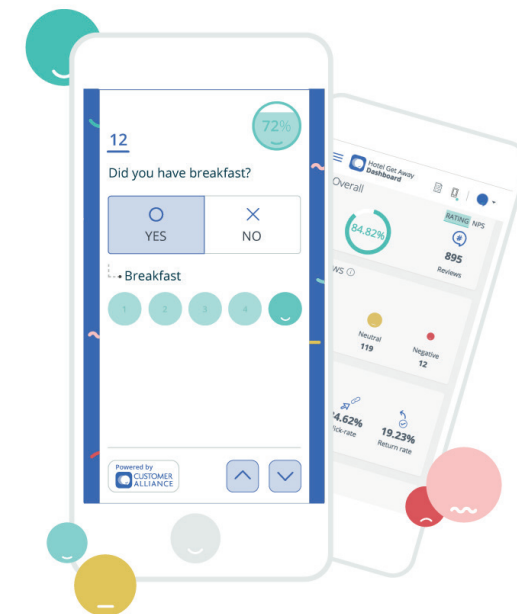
72%

12

Did you have breakfast?

YES

NO

Breakfast

1 2 3 4

Powered by CUSTOMER ALLIANCE

Hotel Get Away Dashboard

Overall

RATING NPS

84.82%

895 Reviews

ws

Neutral 119

Negative 12

4.62% lick-rate

19.23% Return rate